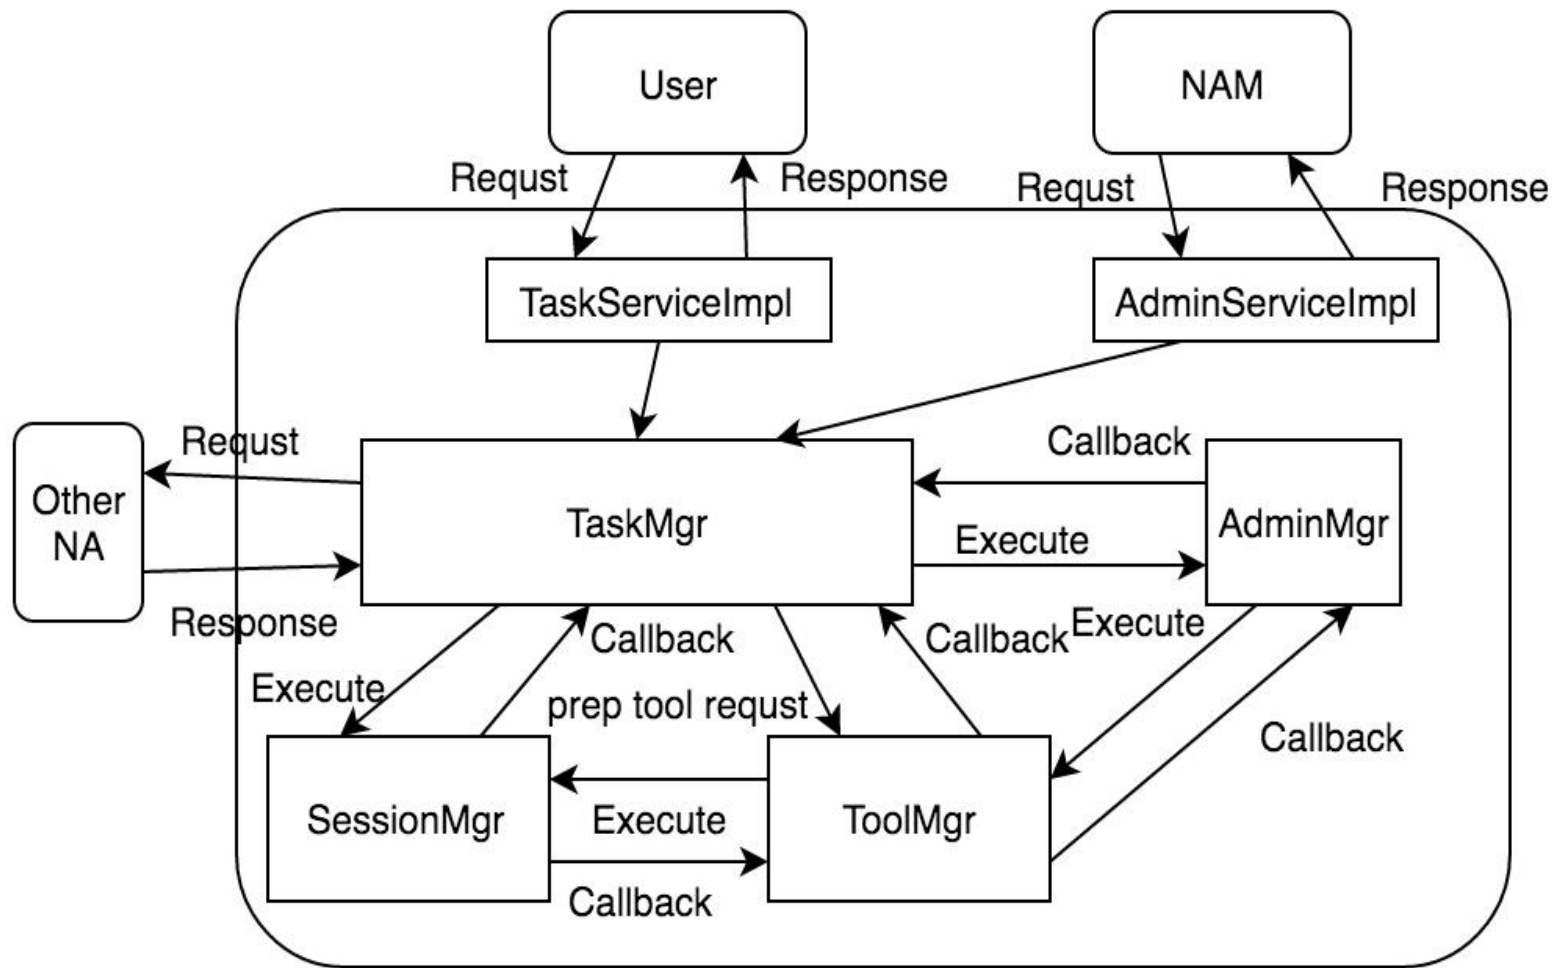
User

NAM

Requst

Response

Requst

Response

TaskServiceImpl

AdminServiceImpl

Requst

Other NA

TaskMgr

Callback

AdminMgr

Execute

Response

Callback

Callback

Execute

Execute

prep tool requst

Callback

SessionMgr

ToolMgr

Execute

Callback